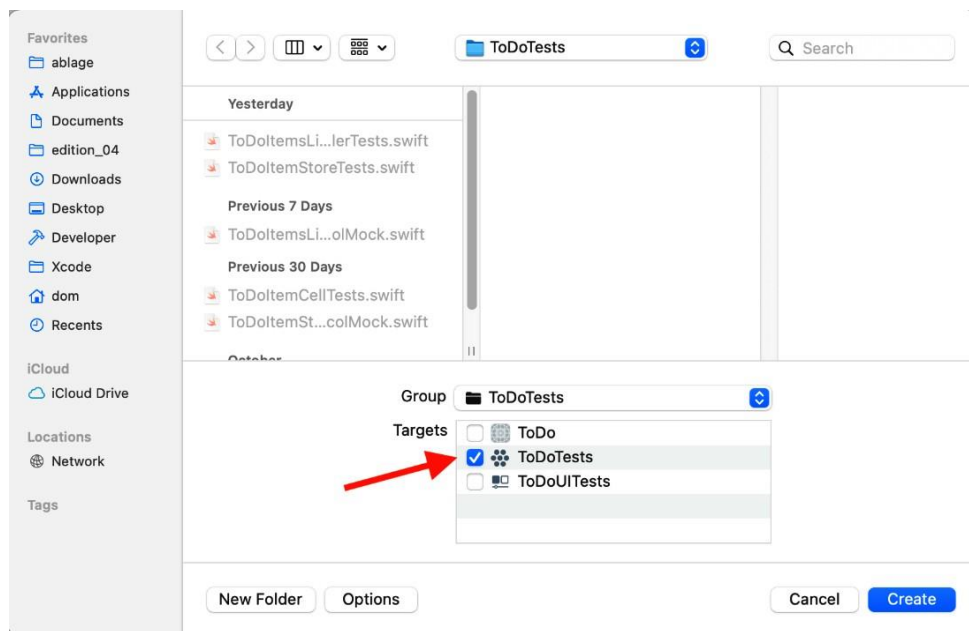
Favorites
ablage
Applications
Documents
edition_04
Downloads
Desktop
Developer
Xcode
dom
Recents

iCloud
iCloud Drive

Locations
Network

Tags

ToDoTests
Search

Yesterday
ToDoItemsLi...lerTests.swift
ToDoItemStoreTests.swift
Previous 7 Days
ToDoItemsLi...olMock.swift
Previous 30 Days
ToDoItemCellTests.swift
ToDoItemSt...colMock.swift
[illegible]

Group ToDoTests
Targets
ToDo
ToDoTests
ToDoUITests

New Folder
Options
Cancel
Create